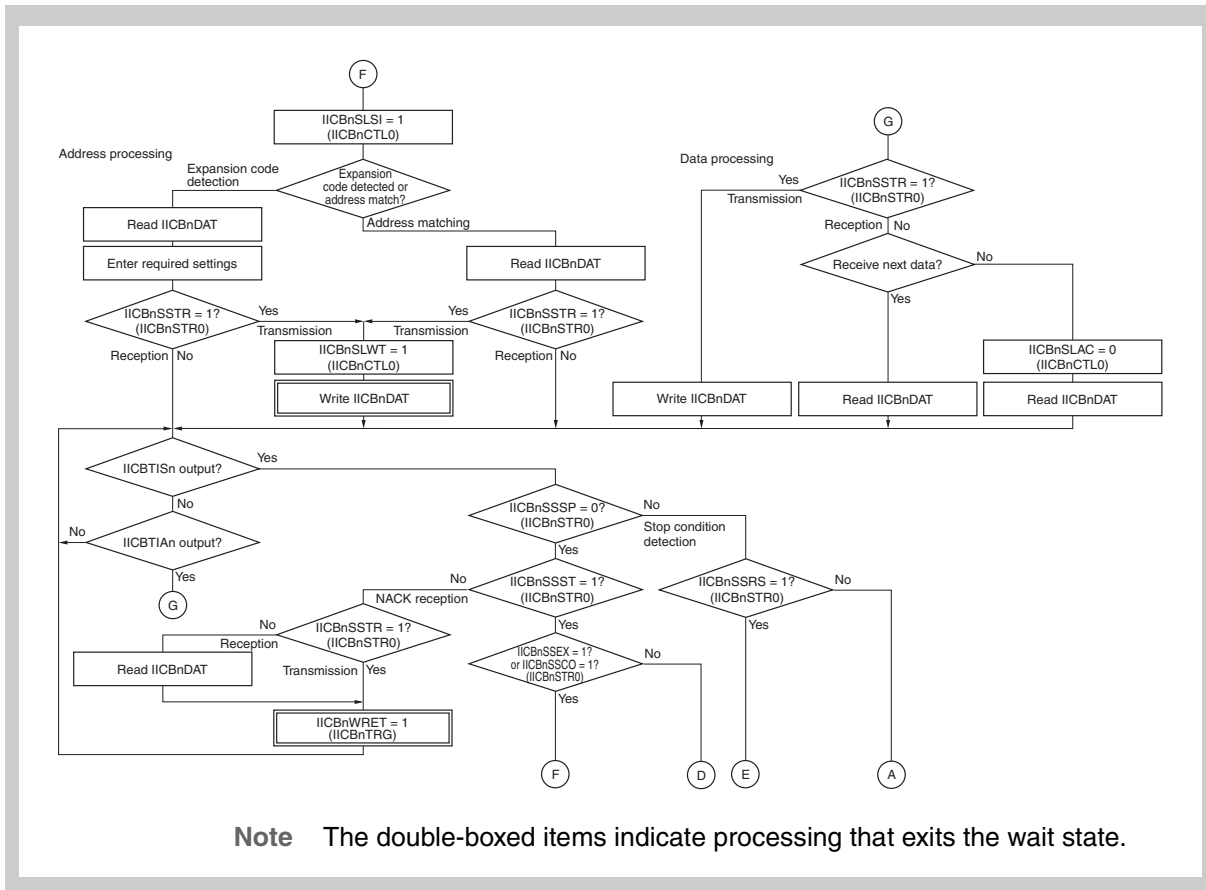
F

IICBnSLSI = 1
(IICBnCTL0)

Address processing

Expansion code detection

Expansion code detected or address match?

Address matching

Read IICBnDAT

Enter required settings

Read IICBnDAT

IICBnSSTR = 1?
(IICBnSTR0)

Yes

Transmission

Reception

No

IICBnSLWT = 1
(IICBnCTL0)

Write IICBnDAT

Yes

Transmission

IICBnSSTR = 1?
(IICBnSTR0)

Reception

No

G

Data processing

Yes

IICBnSSTR = 1?
(IICBnSTR0)

Transmission

Reception

No

Receive next data?

No

Yes

IICBnSLAC = 0
(IICBnCTL0)

Write IICBnDAT

Read IICBnDAT

Read IICBnDAT

IICBTISn output?

Yes

No

No

IICBTIAn output?

Yes

G

IICBnSSSP = 0?
(IICBnSTR0)

No

Stop condition detection

Yes

No

IICBnSSST = 1?
(IICBnSTR0)

NACK reception

IICBnSSRS = 1?
(IICBnSTR0)

No

Yes

No

Reception

IICBnSSTR = 1?
(IICBnSTR0)

Read IICBnDAT

Transmission

Yes

IICBnSSEX = 1?
or IICBnSSCO = 1?
(IICBnSTR0)

No

Yes

IICBnWRET = 1
(IICBnTRG)

F

D

E

A

Note The double-boxed items indicate processing that exits the wait state.